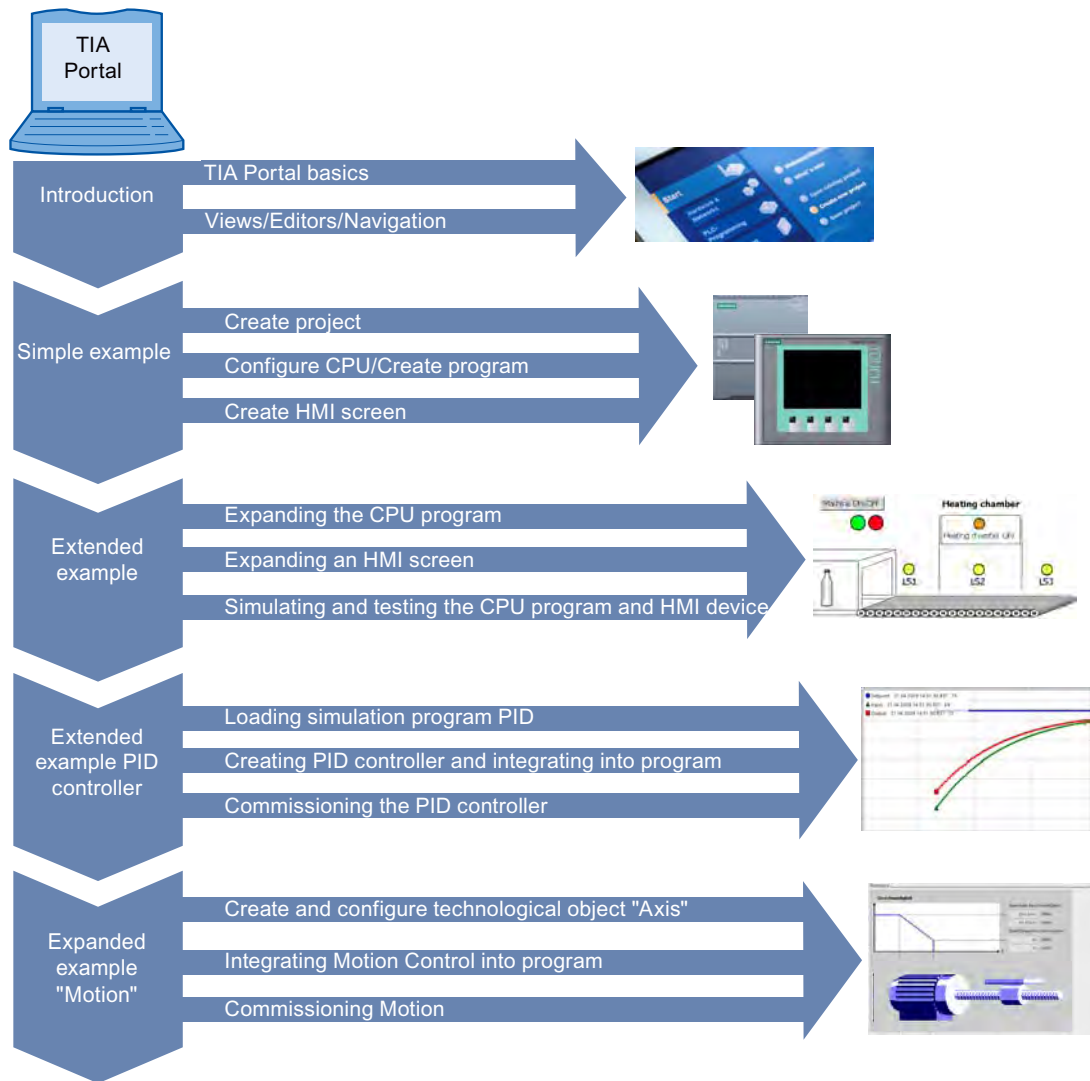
TIA Portal

Introduction

TIA Portal basics

Views/Editors/Navigation

Simple example

Create project

Configure CPU/Create program

Create HMI screen

Extended example

Expanding the CPU program

Expanding an HMI screen

Simulating and testing the CPU program and HMI device

Machine On/Off

Heating chamber

Heating chamber ON

LS1

LS2

LS3

Extended example PID controller

Loading simulation program PID

Creating PID controller and integrating into program

Commissioning the PID controller

Expanded example "Motion"

Create and configure technological object "Axis"

Integrating Motion Control into program

Commissioning Motion